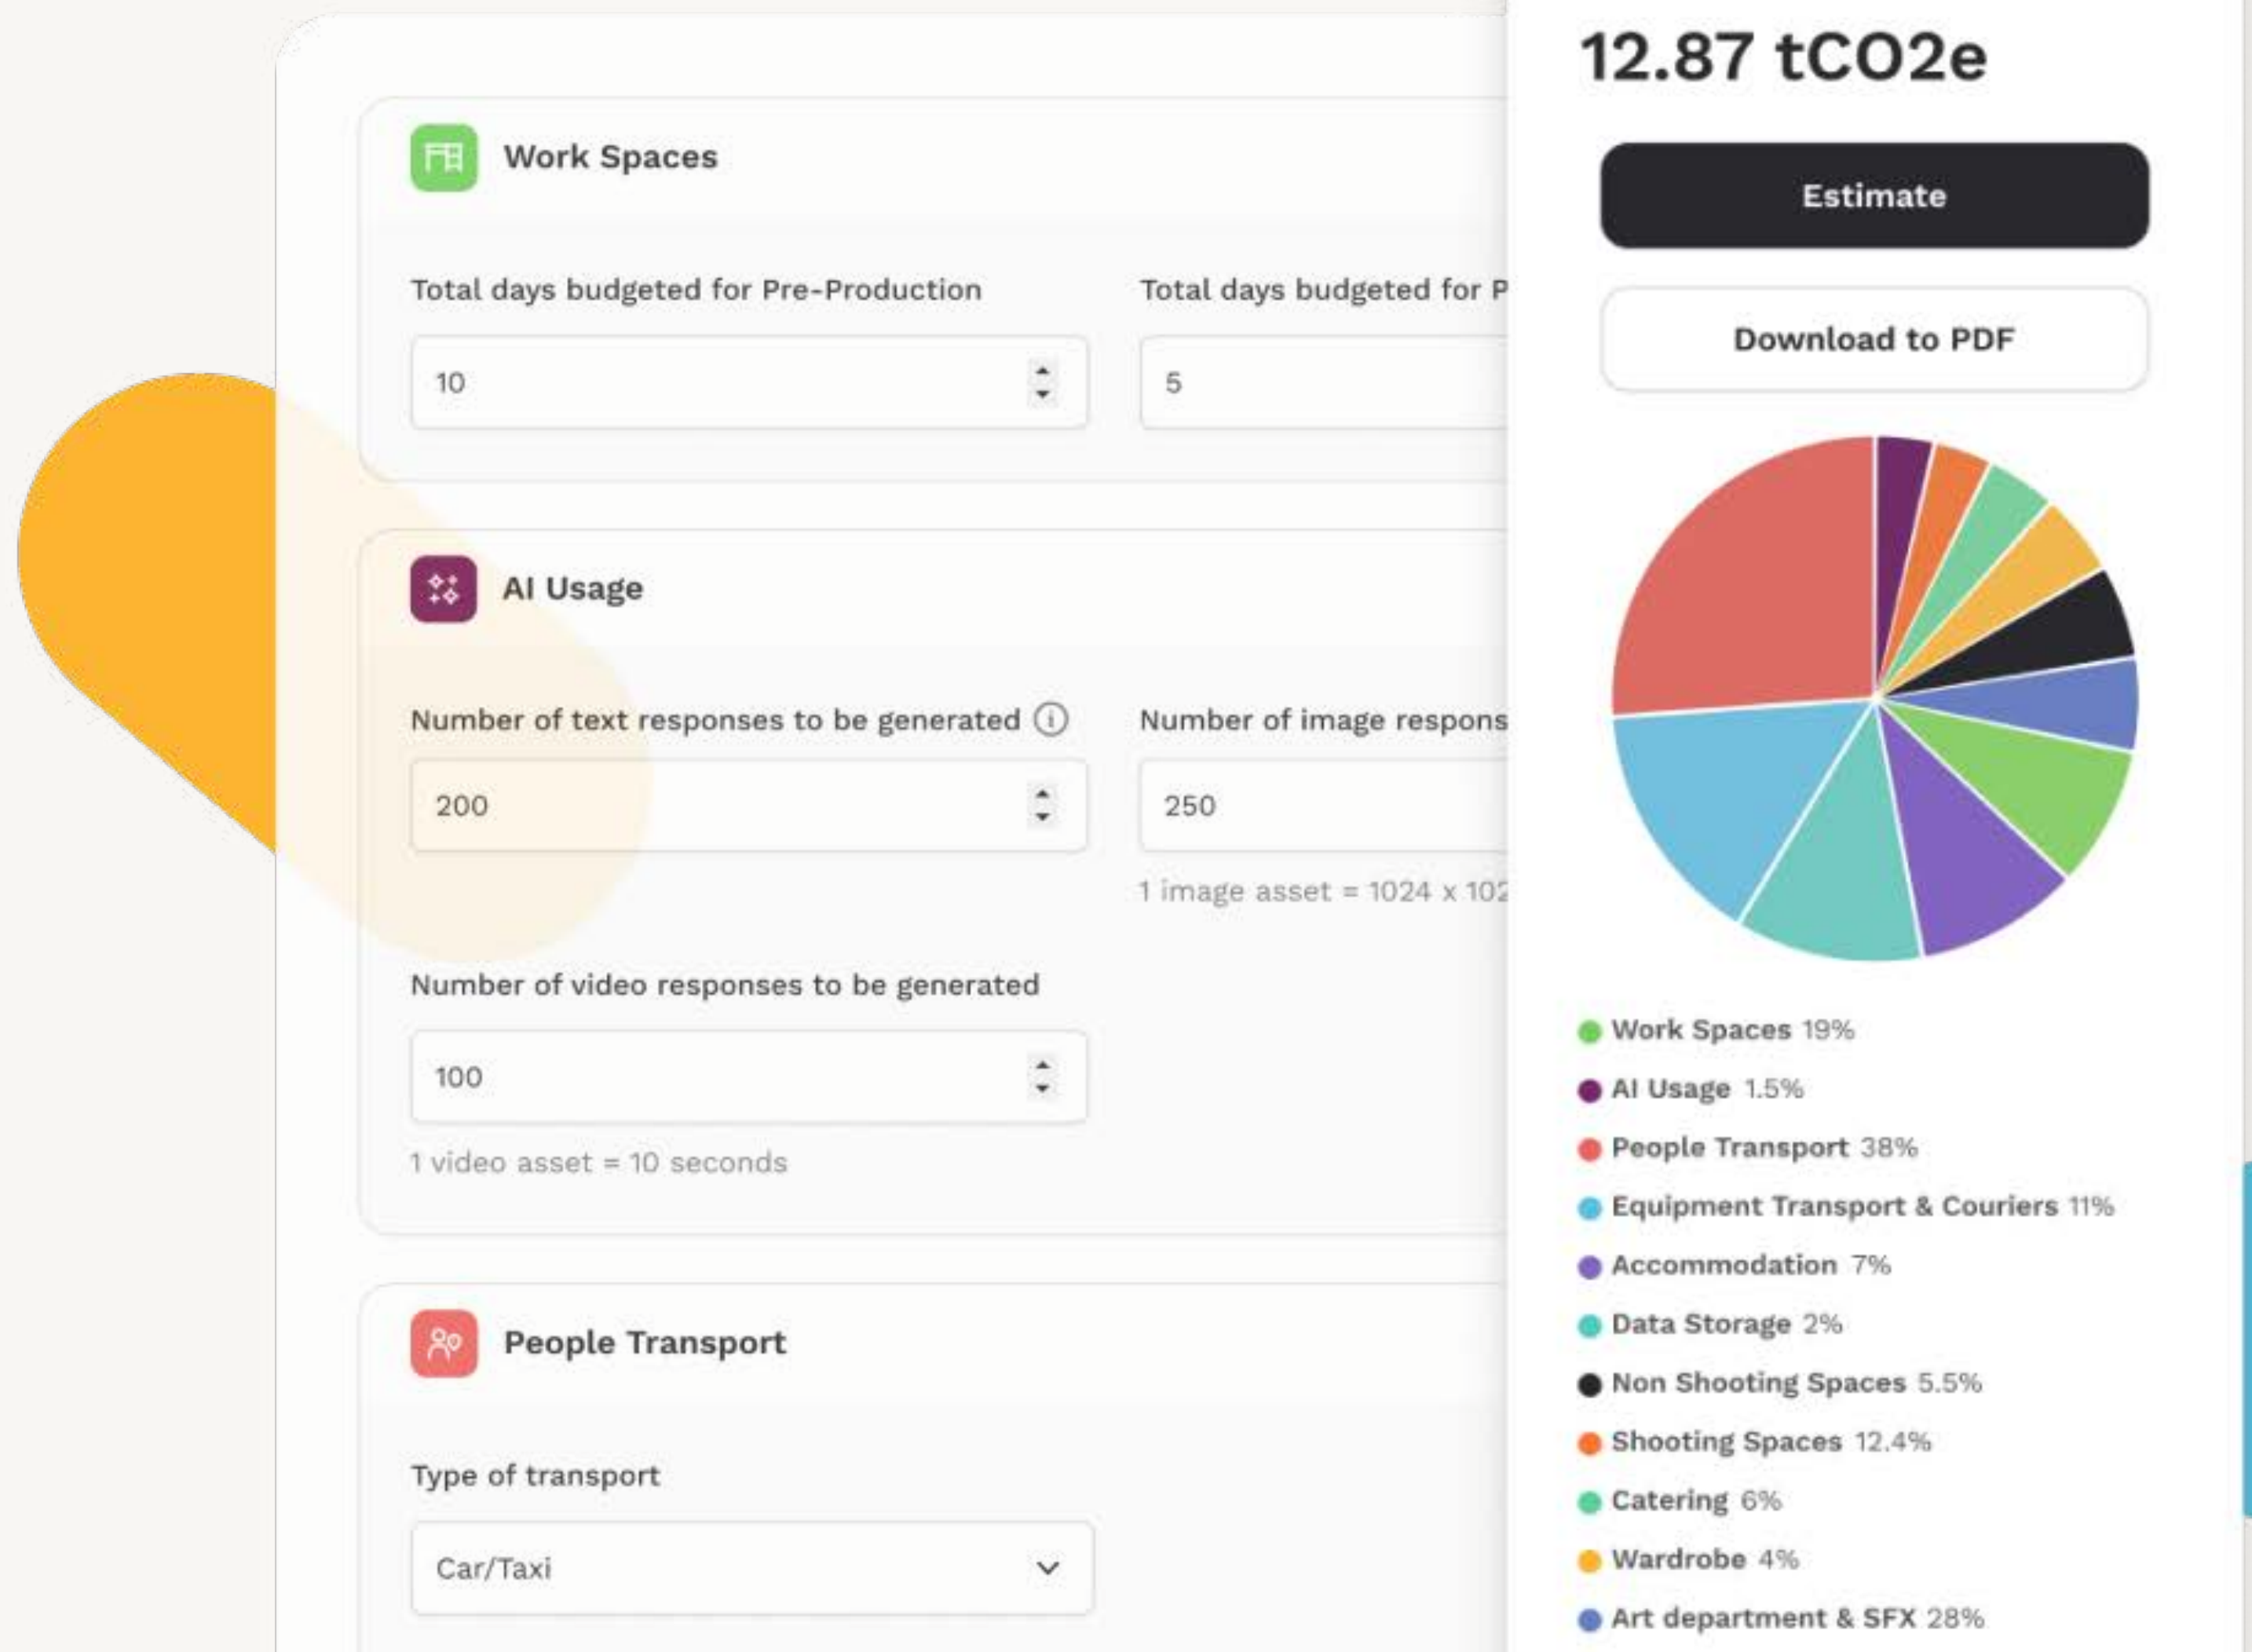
Work Spaces

Total days budgeted for Pre-Production

10

Total days budgeted for P

5

AI Usage

Number of text responses to be generated ⓘ

200

Number of image respons

250

1 image asset = 1024 x 102

Number of video responses to be generated

100

1 video asset = 10 seconds

People Transport

Type of transport

Car/Taxi

12.87 tCO2e

Estimate

Download to PDF

Work Spaces 19%
AI Usage 1.5%
People Transport 38%
Equipment Transport & Couriers 11%
Accommodation 7%
Data Storage 2%
Non Shooting Spaces 5.5%
Shooting Spaces 12.4%
Catering 6%
Wardrobe 4%
Art department & SFX 28%